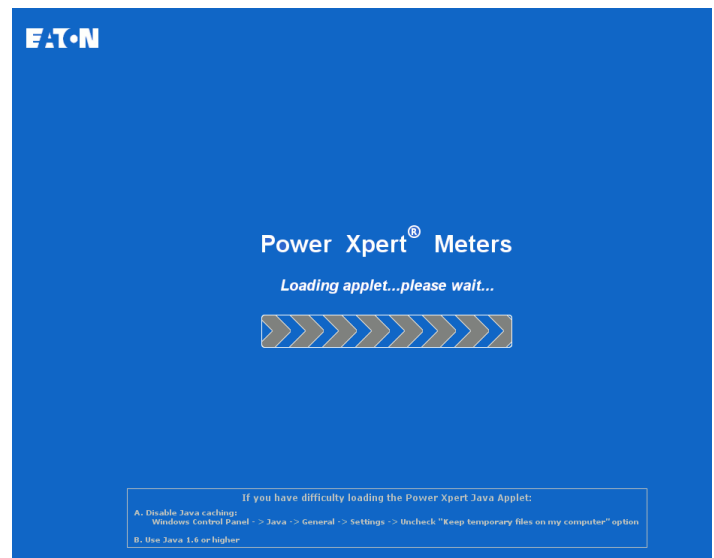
EATON

Power Xpert® Meters

Loading applet...please wait...

If you have difficulty loading the Power Xpert Java Applet:

A. Disable Java caching:
Windows Control Panel - > Java -> General -> Settings -> Uncheck "Keep temporary files on my computer" option

B. Use Java 1.6 or higher